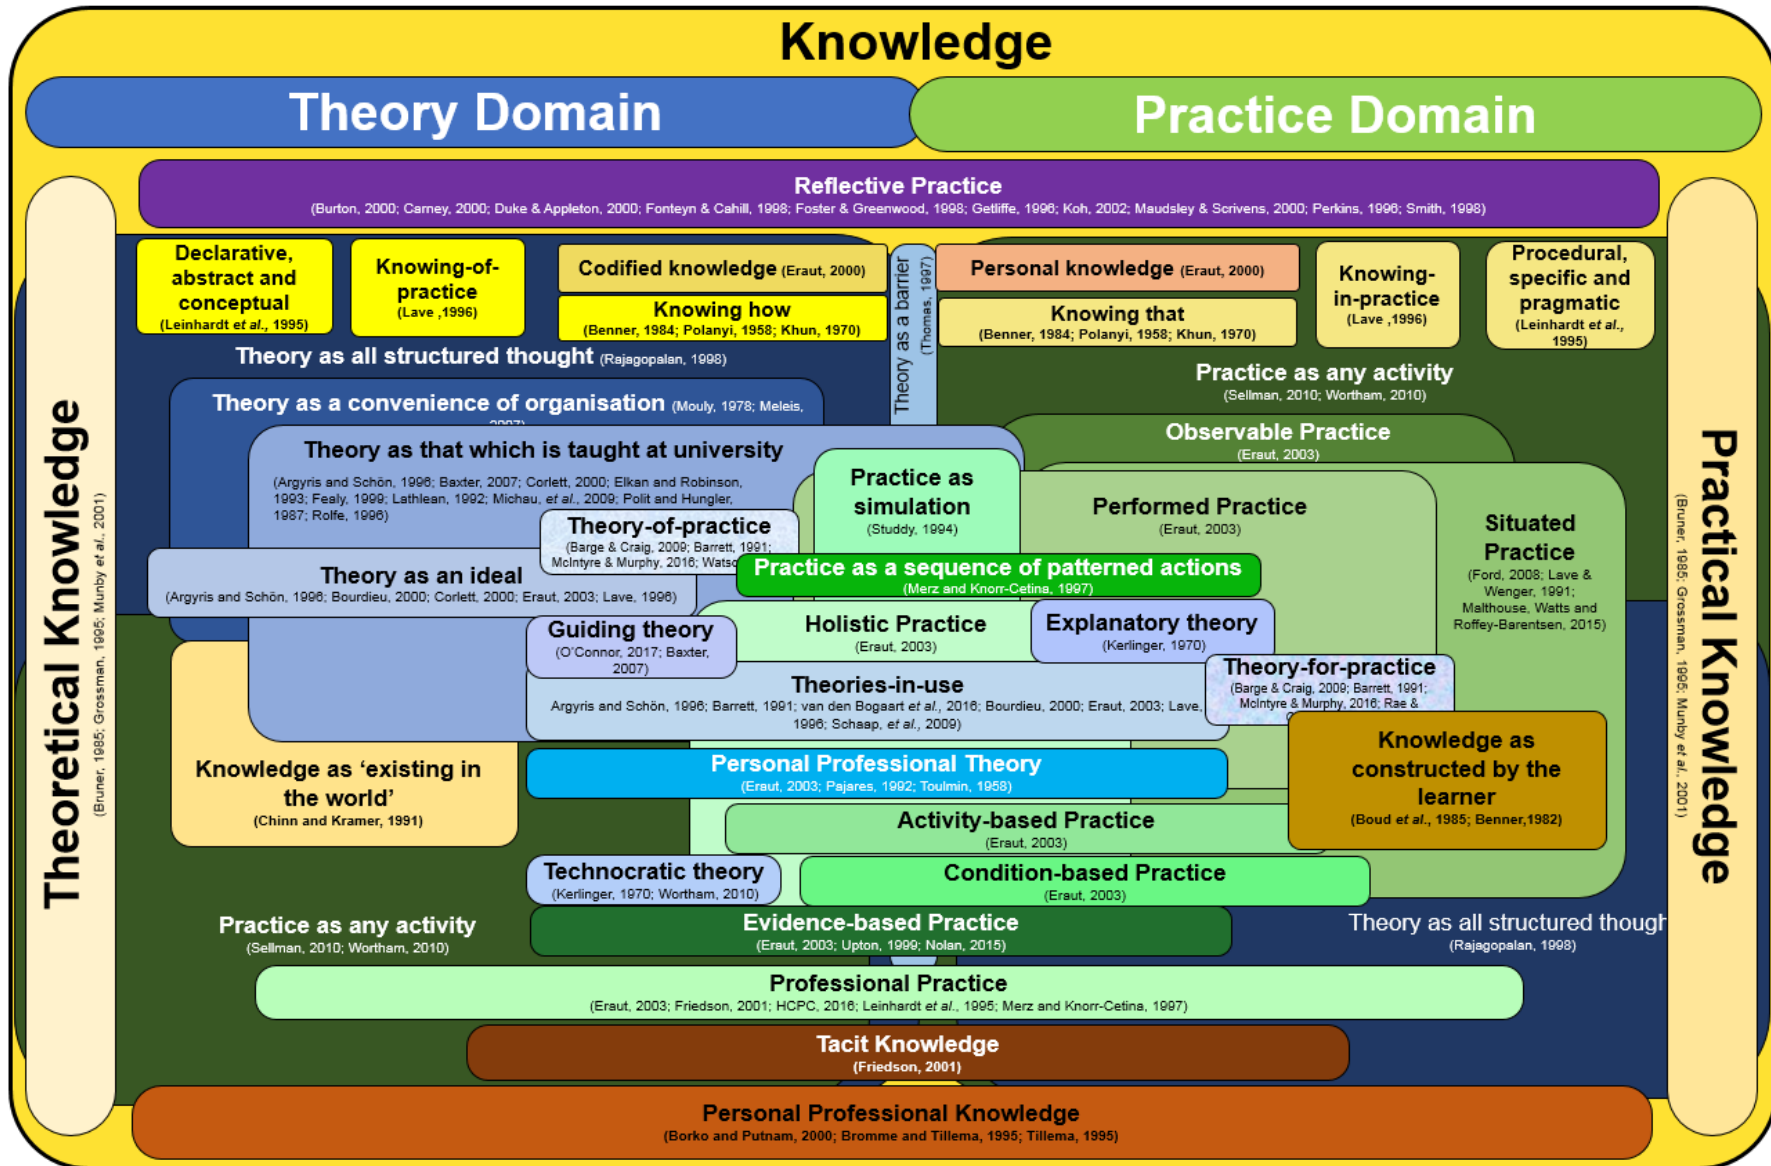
Knowledge

Theory Domain

Practice Domain

Reflective Practice
(Burton, 2000; Carney, 2000; Duke & Appleton, 2000; Fonteyn & Cahill, 1998; Foster & Greenwood, 1998; Getliffe, 1996; Koh, 2002; Maudsley & Scrivens, 2000; Perkins, 1996; Smith, 1998)

Theoretical Knowledge
(Bruner, 1985; Grossman, 1995; Munby et al., 2001)

Declarative, abstract and conceptual
(Leinhardt et al., 1995)

Knowing-of-practice
(Lave ,1996)

Codified knowledge (Eraut, 2000)

Knowing how
(Benner, 1984; Polanyi, 1958; Khun, 1970)

Theory as a barrier
(Thomas, 1997)

Personal knowledge (Eraut, 2000)

Knowing that
(Benner, 1984; Polanyi, 1958; Khun, 1970)

Knowing-in-practice
(Lave ,1996)

Procedural, specific and pragmatic
(Leinhardt et al., 1995)

Practical Knowledge
(Bruner, 1985; Grossman, 1995; Munby et al., 2001)

Theory as all structured thought (Rajagopalan, 1998)

Practice as any activity
(Sellman, 2010; Wortham, 2010)

Theory as a convenience of organisation (Mouly, 1978; Meleis, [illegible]

Observable Practice
(Eraut, 2003)

Theory as that which is taught at university
(Argyris and Schön, 1996; Baxter, 2007; Corlett, 2000; Elkan and Robinson, 1993; Fealy, 1999; Lathlean, 1992; Michau, et al., 2009; Polit and Hungler, 1987; Rolfe, 1996)

Practice as simulation
(Studdy, 1994)

Performed Practice
(Eraut, 2003)

Situated Practice
(Ford, 2008; Lave & Wenger, 1991; Malthouse, Watts and Roffey-Barentsen, 2015)

Theory-of-practice
(Barge & Craig, 2009; Barrett, 1991; McIntyre & Murphy, 2016; Wats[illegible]

Theory as an ideal
(Argyris and Schön, 1996; Bourdieu, 2000; Corlett, 2000; Eraut, 2003; Lave, 1996)

Practice as a sequence of patterned actions
(Merz and Knorr-Cetina, 1997)

Guiding theory
(O'Connor, 2017; Baxter, 2007)

Holistic Practice
(Eraut, 2003)

Explanatory theory
(Kerlinger, 1970)

Theory-for-practice
(Barge & Craig, 2009; Barrett, 1991; McIntyre & Murphy, 2016; Rae & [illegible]

Theories-in-use
Argyris and Schön, 1996; Barrett, 1991; van den Bogaart et al., 2016; Bourdieu, 2000; Eraut, 2003; Lave, 1996; Schaap, et al., 2009)

Knowledge as 'existing in the world'
(Chinn and Kramer, 1991)

Personal Professional Theory
(Eraut, 2003; Pajares, 1992; Toulmin, 1958)

Knowledge as constructed by the learner
(Boud et al., 1985; Benner,1982)

Activity-based Practice
(Eraut, 2003)

Technocratic theory
(Kerlinger, 1970; Wortham, 2010)

Condition-based Practice
(Eraut, 2003)

Practice as any activity
(Sellman, 2010; Wortham, 2010)

Evidence-based Practice
(Eraut, 2003; Upton, 1999; Nolan, 2015)

Theory as all structured though
(Rajagopalan, 1998)

Professional Practice
(Eraut, 2003; Friedson, 2001; HCPC, 2016; Leinhardt et al., 1995; Merz and Knorr-Cetina, 1997)

Tacit Knowledge
(Friedson, 2001)

Personal Professional Knowledge
(Borko and Putnam, 2000; Bromme and Tillema, 1995; Tillema, 1995)